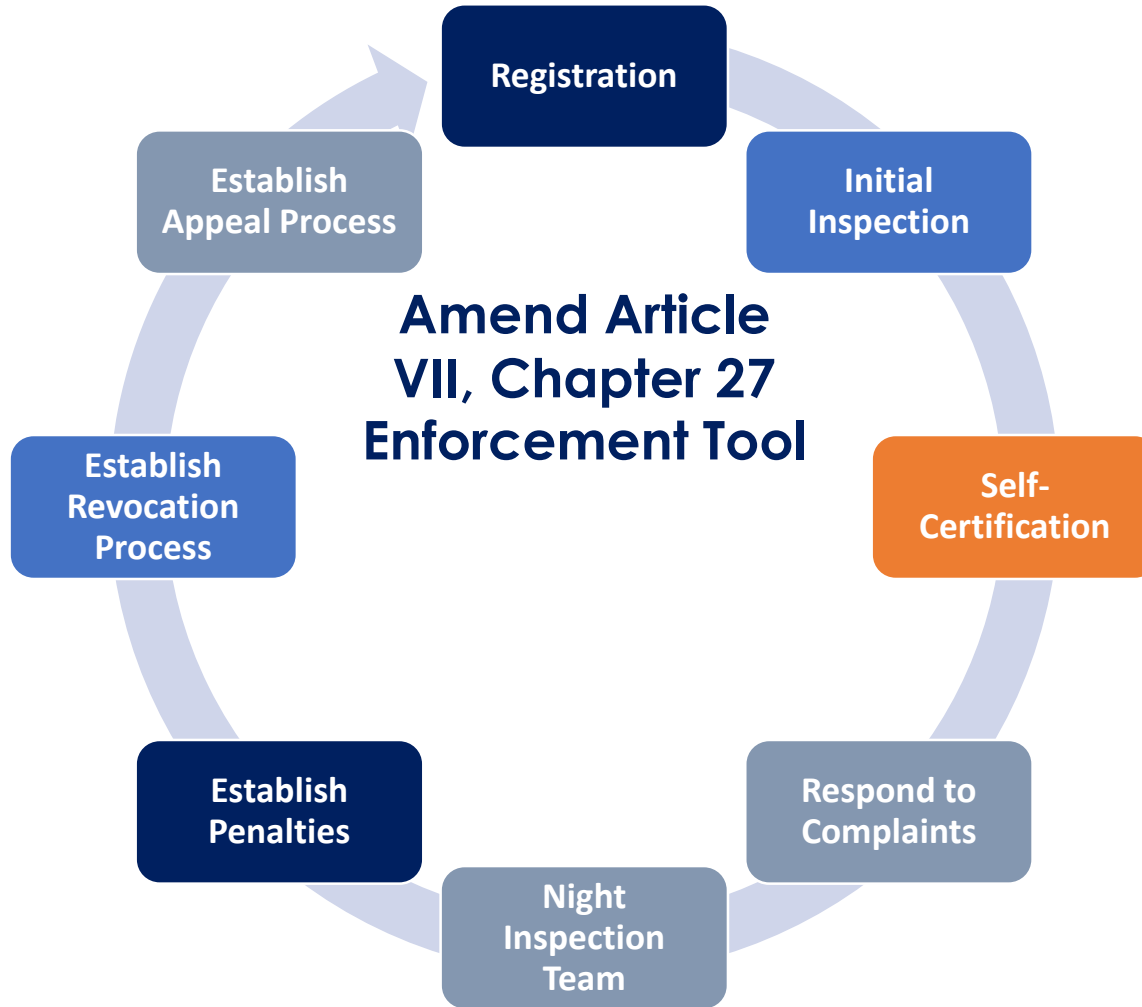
Registration

Initial Inspection

Self-Certification

Respond to Complaints

Night Inspection Team

Establish Penalties

Establish Revocation Process

Establish Appeal Process

Amend Article VII, Chapter 27 Enforcement Tool